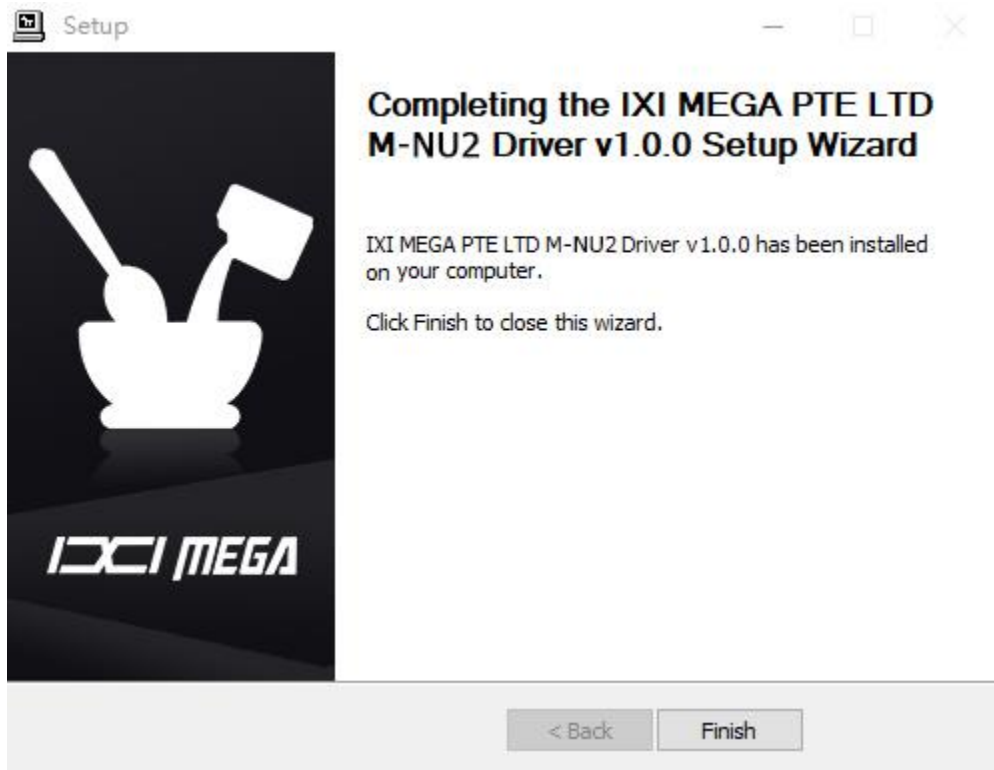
Setup

IXI MEGA

Completing the IXI MEGA PTE LTD M-NU2 Driver v1.0.0 Setup Wizard

IXI MEGA PTE LTD M-NU2 Driver v1.0.0 has been installed on your computer.

Click Finish to close this wizard.

< Back

Finish